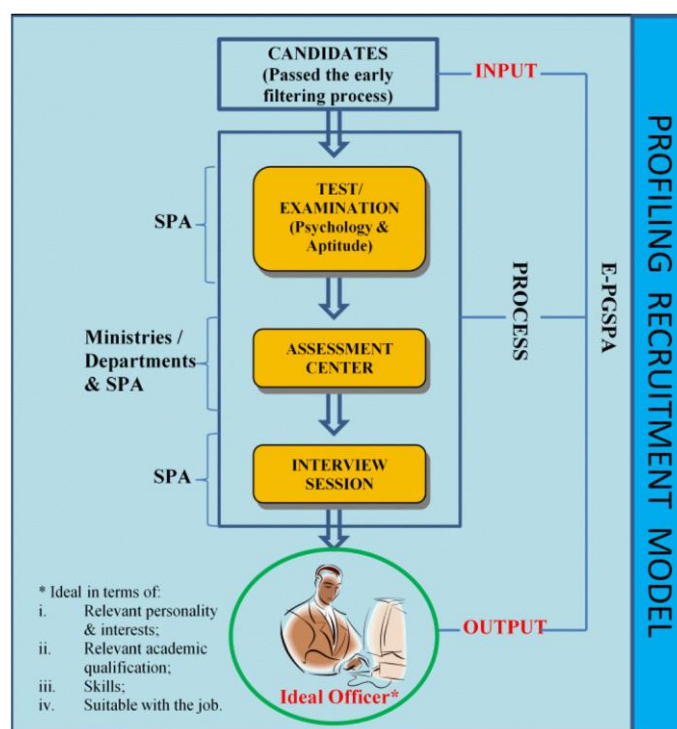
CANDIDATES (Passed the early filtering process)

INPUT

SPA

TEST/ EXAMINATION (Psychology & Aptitude)

Ministries / Departments & SPA

ASSESSMENT CENTER

SPA

INTERVIEW SESSION

PROCESS

E-PGSPA

PROFILING RECRUITMENT MODEL

* Ideal in terms of:
i. Relevant personality & interests;
ii. Relevant academic qualification;
iii. Skills;
iv. Suitable with the job.

Ideal Officer*

OUTPUT